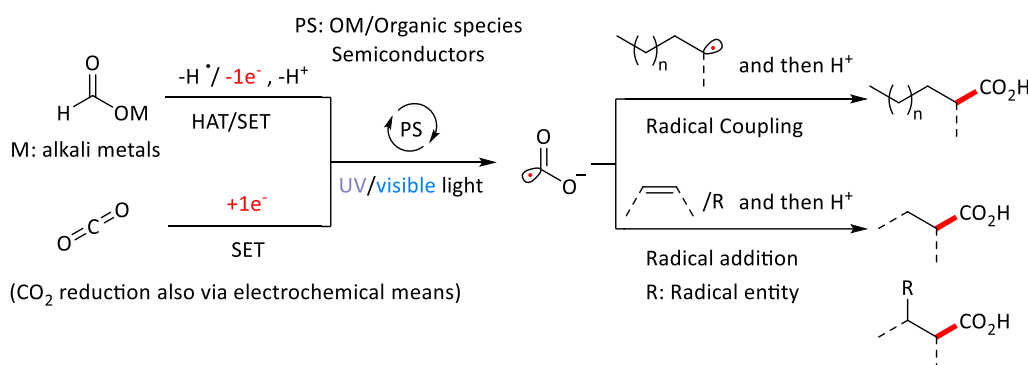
PS: OM/Organic species
Semiconductors

O
H OM
M: alkali metals

$-H^{\bullet}$/ $-1e^{-}$ , $-H^{+}$
HAT/SET

PS

O=C=O

$+1e^{-}$
SET

UV/visible light

O
$O^{-}$

n

and then $H^{+}$

n $CO_2H$

Radical Coupling

/R and then $H^{+}$

$CO_2H$

Radical addition
R: Radical entity

R
$CO_2H$

($CO_2$ reduction also via electrochemical means)